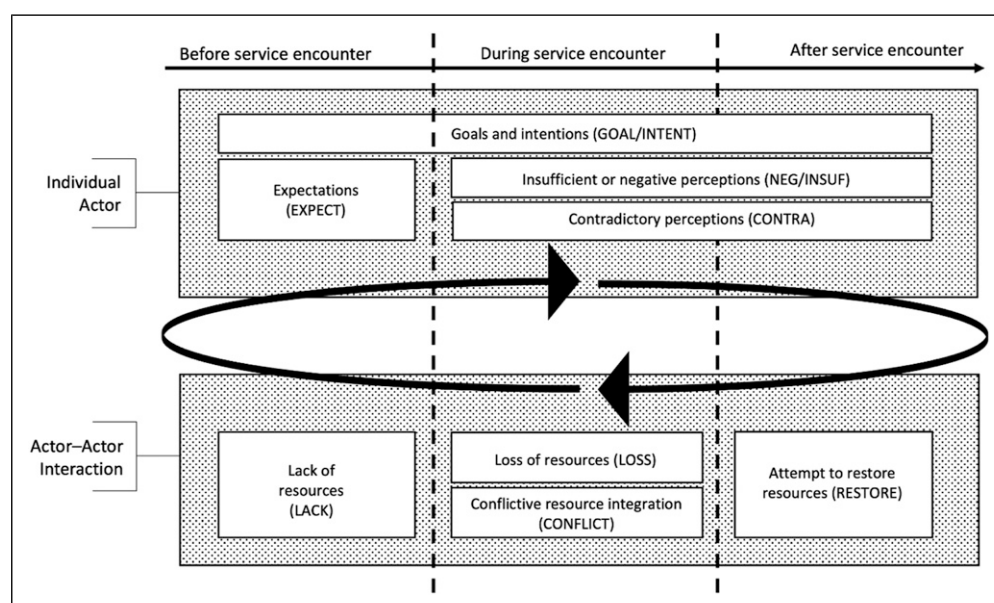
Before service encounter

During service encounter

After service encounter

Individual Actor

Goals and intentions (GOAL/INTENT)

Expectations (EXPECT)

Insufficient or negative perceptions (NEG/INSUF)

Contradictory perceptions (CONTRA)

Actor–Actor Interaction

Lack of resources (LACK)

Loss of resources (LOSS)

Conflictive resource integration (CONFLICT)

Attempt to restore resources (RESTORE)